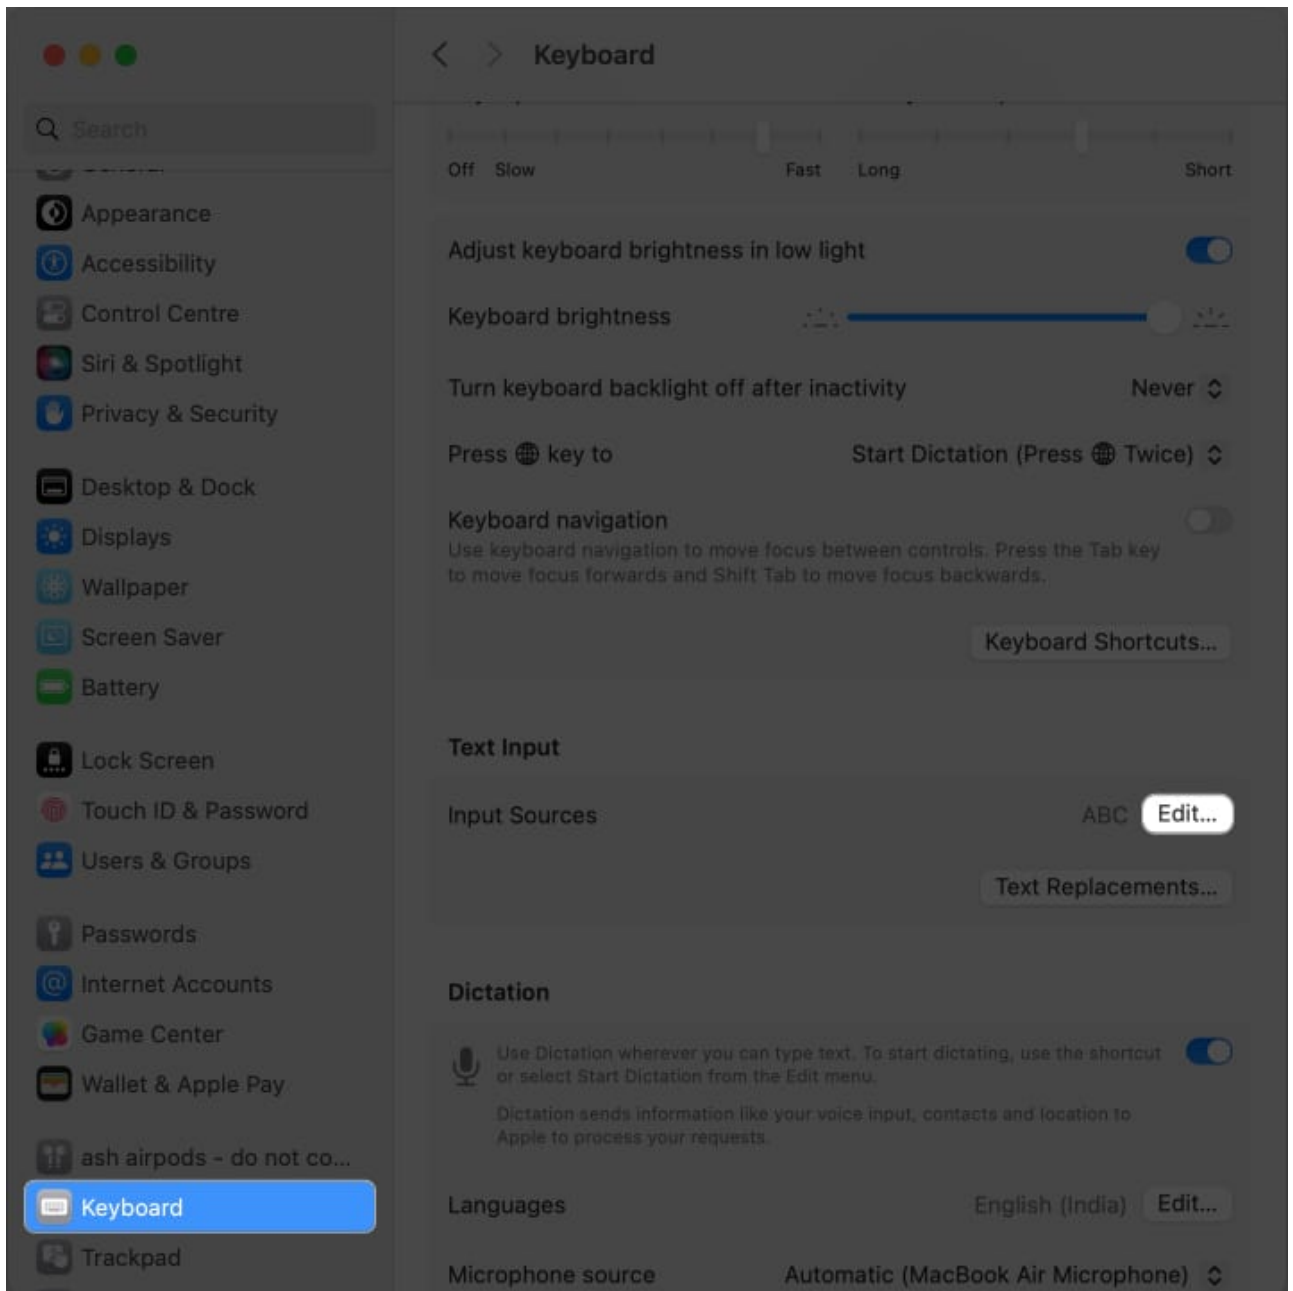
Search

Appearance
Accessibility
Control Centre
Siri & Spotlight
Privacy & Security

Desktop & Dock
Displays
Wallpaper
Screen Saver
Battery

Lock Screen
Touch ID & Password
Users & Groups

Passwords
Internet Accounts
Game Center
Wallet & Apple Pay

ash airpods - do not co...
Keyboard
Trackpad

Keyboard

Off Slow Fast Long Short

Adjust keyboard brightness in low light

Keyboard brightness

Turn keyboard backlight off after inactivity Never

Press 🌐 key to Start Dictation (Press 🌐 Twice)

Keyboard navigation
Use keyboard navigation to move focus between controls. Press the Tab key to move focus forwards and Shift Tab to move focus backwards.

Keyboard Shortcuts...

Text Input

Input Sources ABC Edit...

Text Replacements...

Dictation

Use Dictation wherever you can type text. To start dictating, use the shortcut or select Start Dictation from the Edit menu.

Dictation sends information like your voice input, contacts and location to Apple to process your requests.

Languages English (India) Edit...

Microphone source Automatic (MacBook Air Microphone)